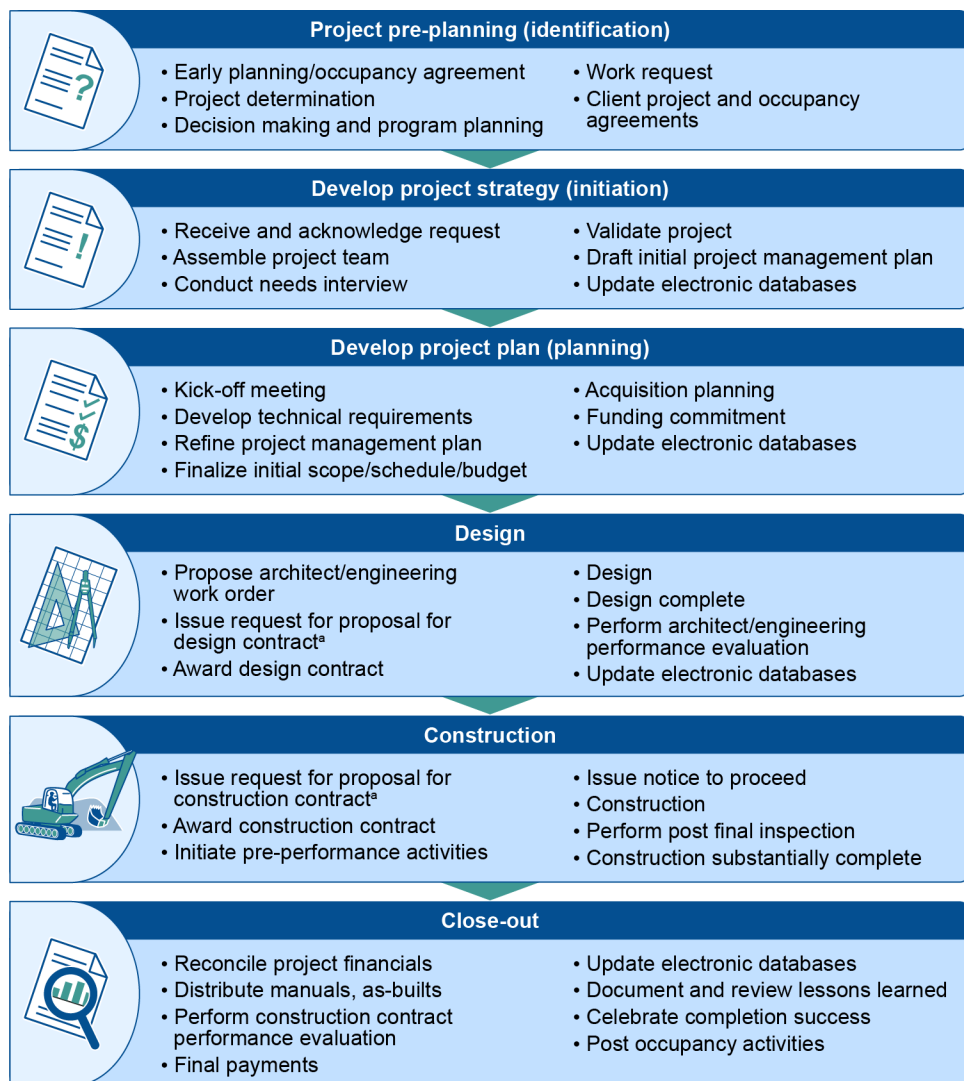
Project pre-planning (identification)

- Early planning/occupancy agreement
- Project determination
- Decision making and program planning

- Work request
- Client project and occupancy agreements

Develop project strategy (initiation)

- Receive and acknowledge request
- Assemble project team
- Conduct needs interview

- Validate project
- Draft initial project management plan
- Update electronic databases

Develop project plan (planning)

- Kick-off meeting
- Develop technical requirements
- Refine project management plan
- Finalize initial scope/schedule/budget

- Acquisition planning
- Funding commitment
- Update electronic databases

Design

- Propose architect/engineering work order
- Issue request for proposal for design contract$^a$
- Award design contract

- Design
- Design complete
- Perform architect/engineering performance evaluation
- Update electronic databases

Construction

- Issue request for proposal for construction contract$^a$
- Award construction contract
- Initiate pre-performance activities

- Issue notice to proceed
- Construction
- Perform post final inspection
- Construction substantially complete

Close-out

- Reconcile project financials
- Distribute manuals, as-builts
- Perform construction contract performance evaluation
- Final payments

- Update electronic databases
- Document and review lessons learned
- Celebrate completion success
- Post occupancy activities